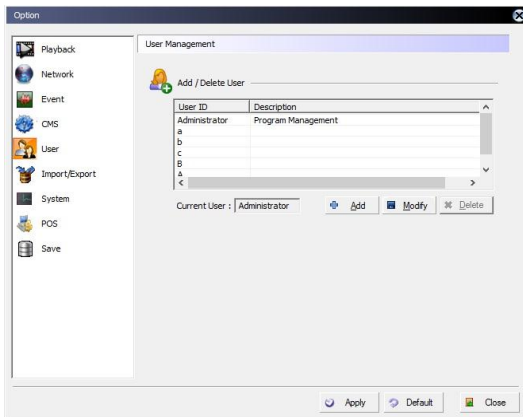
Option

Playback
Network
Event
CMS
User
Import/Export
System
POS
Save

User Management

Add / Delete User

| User ID | Description |
|---|---|
| Administrator | Program Management |
| a | |
| b | |
| c | |
| B | |
| A | |

Current User : Administrator

Add
Modify
Delete

Apply
Default
Close